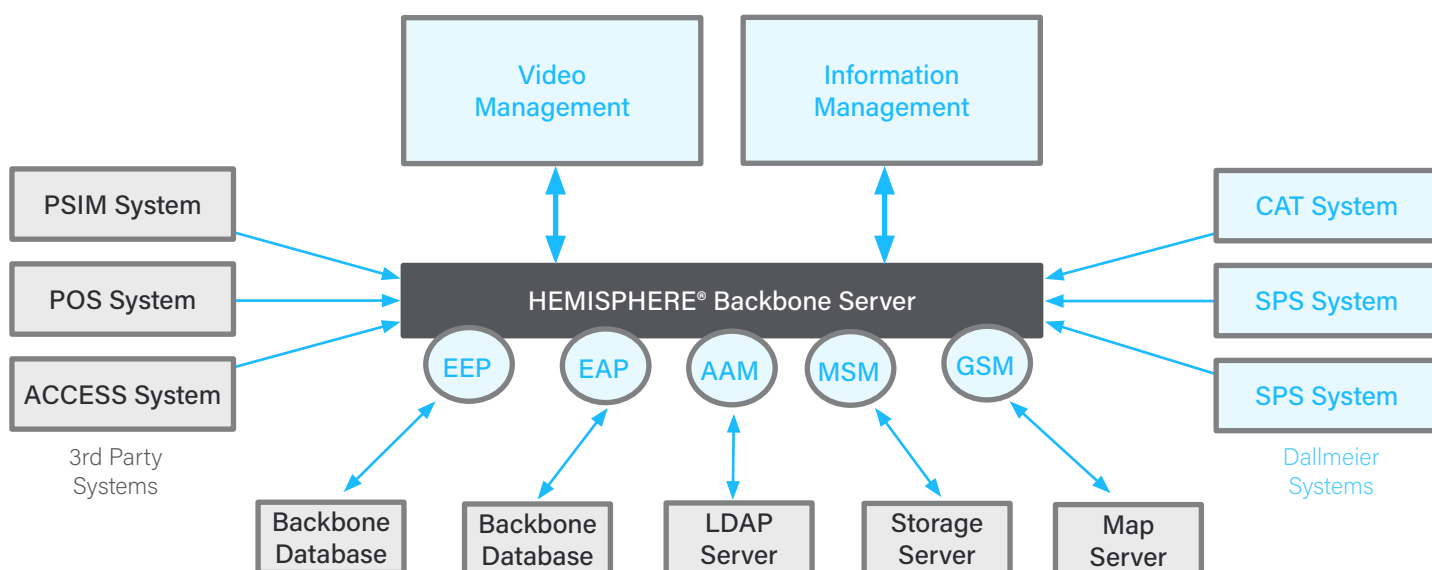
Video Management

Information Management

PSIM System

POS System

ACCESS System

3rd Party Systems

HEMISPHERE® Backbone Server

CAT System

SPS System

SPS System

Dallmeier Systems

EEP

EAP

AAM

MSM

GSM

Backbone Database

Backbone Database

LDAP Server

Storage Server

Map Server